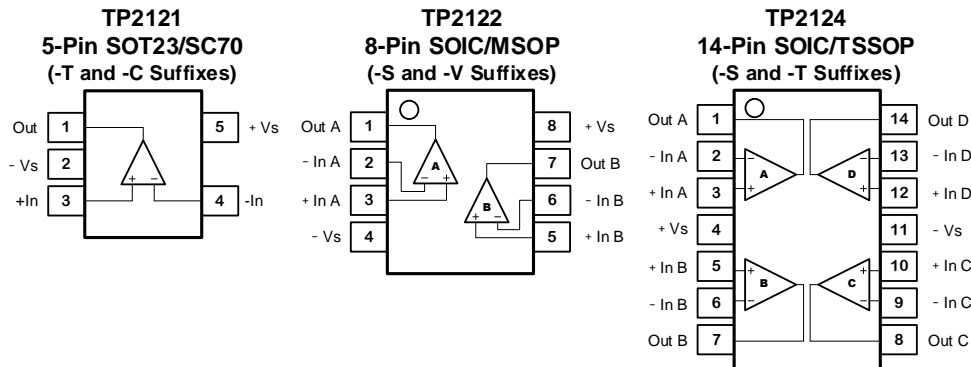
TP2121
5-Pin SOT23/SC70
(-T and -C Suffixes)

Out 1
- Vs 2
+In 3
5 + Vs
4 -In
+ −

TP2122
8-Pin SOIC/MSOP
(-S and -V Suffixes)

Out A 1
- In A 2
+ In A 3
- Vs 4
8 + Vs
7 Out B
6 - In B
5 + In B
A − +
B + −

TP2124
14-Pin SOIC/TSSOP
(-S and -T Suffixes)

Out A 1
- In A 2
+ In A 3
+ Vs 4
+ In B 5
- In B 6
Out B 7
14 Out D
13 - In D
12 + In D
11 - Vs
10 + In C
9 - In C
8 Out C
A − +
D − +
B + −
C + −